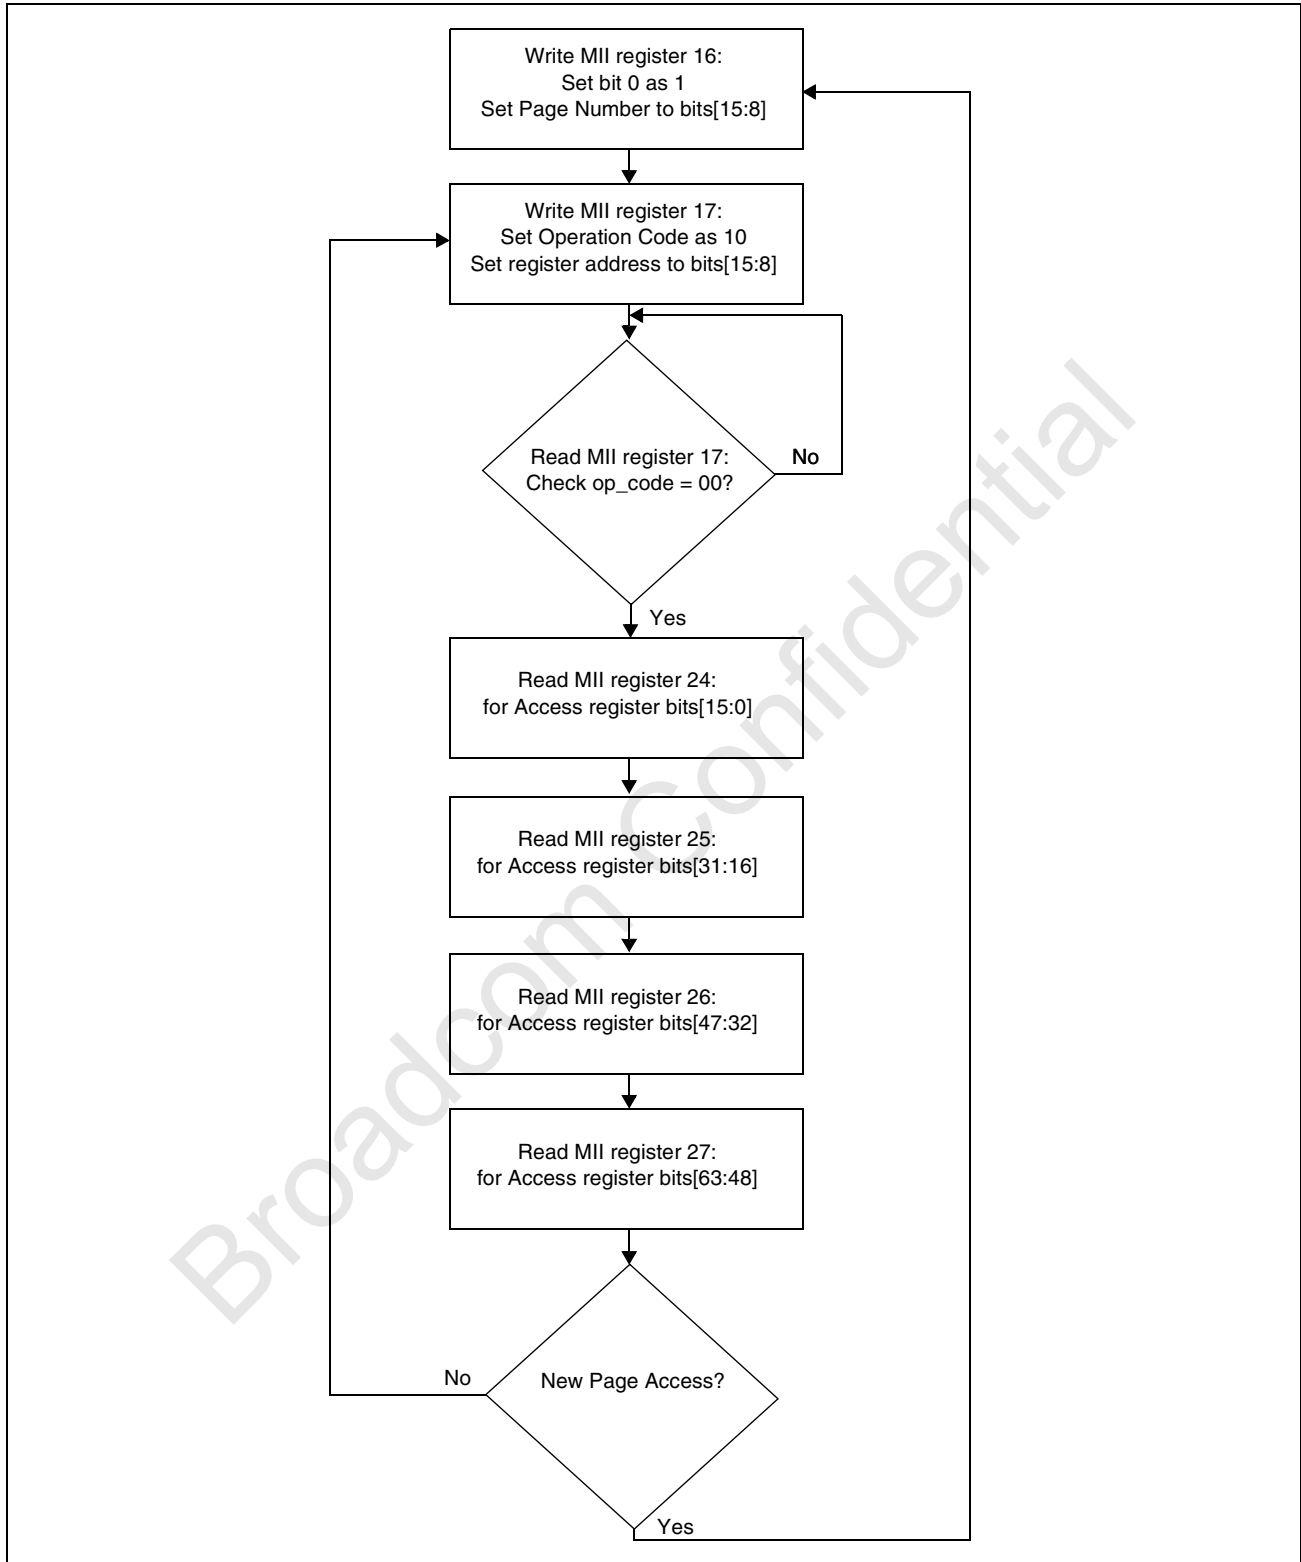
Write MII register 16:
Set bit 0 as 1
Set Page Number to bits[15:8]

Write MII register 17:
Set Operation Code as 10
Set register address to bits[15:8]

Read MII register 17:
Check op_code = 00?

No

Yes

Read MII register 24:
for Access register bits[15:0]

Read MII register 25:
for Access register bits[31:16]

Read MII register 26:
for Access register bits[47:32]

Read MII register 27:
for Access register bits[63:48]

No

New Page Access?

Yes

Broadcom Confidential